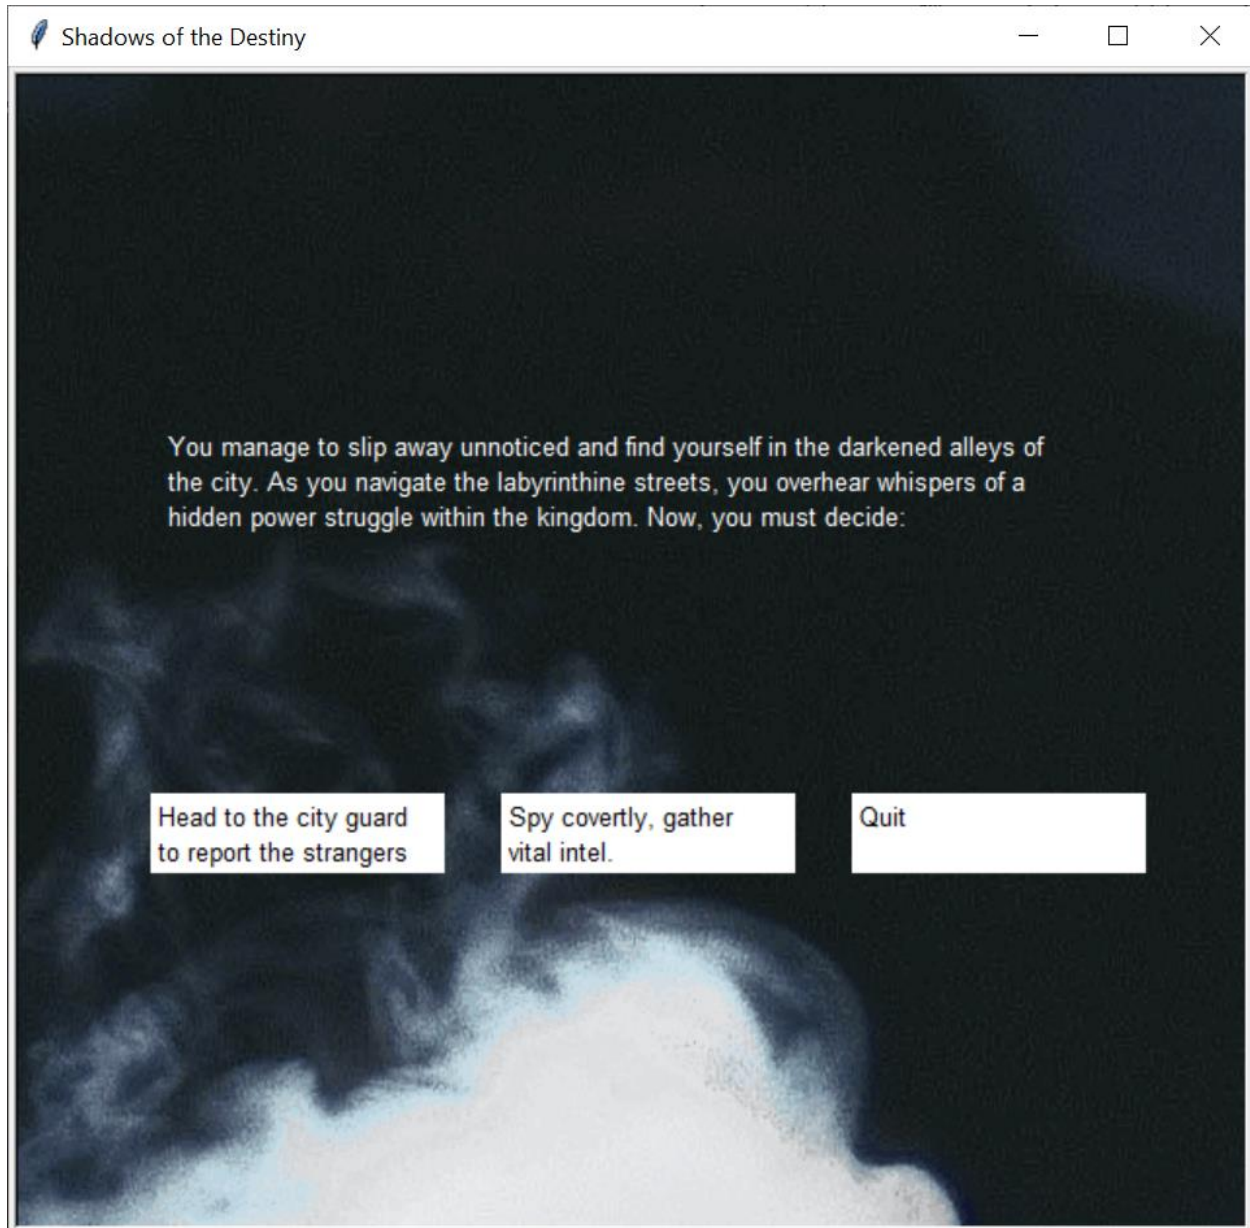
Shadows of the Destiny

You manage to slip away unnoticed and find yourself in the darkened alleys of the city. As you navigate the labyrinthine streets, you overhear whispers of a hidden power struggle within the kingdom. Now, you must decide:

Head to the city guard to report the strangers

Spy covertly, gather vital intel.

Quit